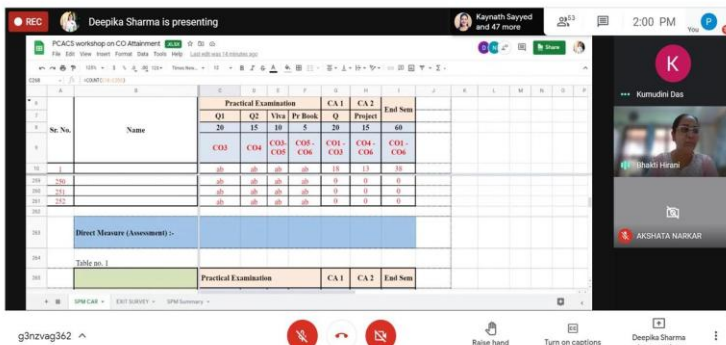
REC Deepika Sharma is presenting

Kaynath Sayyed and 47 more

53

2:00 PM

You

PCACS workshop on CO Attainment XLSX

File Edit View Insert Format Data Tools Help Last edit was 18 minutes ago

Share

K

Kumudini Das

Bhakti Hirani

AKSHATA NARKAR

| | Practical Examination | | | | CA 1 | CA 2 | End Sem |
|---|---|---|---|---|---|---|---|
| | Q1 | Q2 | Viva | Pr Book | Q | Project | |
| Sr. No. | Name | 20 | 15 | 10 | 5 | 20 | 15 | 60 |
| | CO3 | CO4 | CO3-CO5 | CO5 - CO6 | CO1 - CO3 | CO4 - CO6 | CO1 - CO6 |
| 1 | | ab | ab | ab | ab | 18 | 13 | 38 |
| 250 | | ab | ab | ab | ab | 0 | 0 | 0 |
| 251 | | ab | ab | ab | ab | 0 | 0 | 0 |
| 252 | | ab | ab | ab | ab | 0 | 0 | 0 |

Direct Measure (Assessment) :-

Table no. 1

| Practical Examination | CA 1 | CA 2 | End Sem |
|---|---|---|---|

SPM CAR EXIT SURVEY SPM Summary

g3nzvag362

Raise hand

Turn on captions

Deepika Sharma